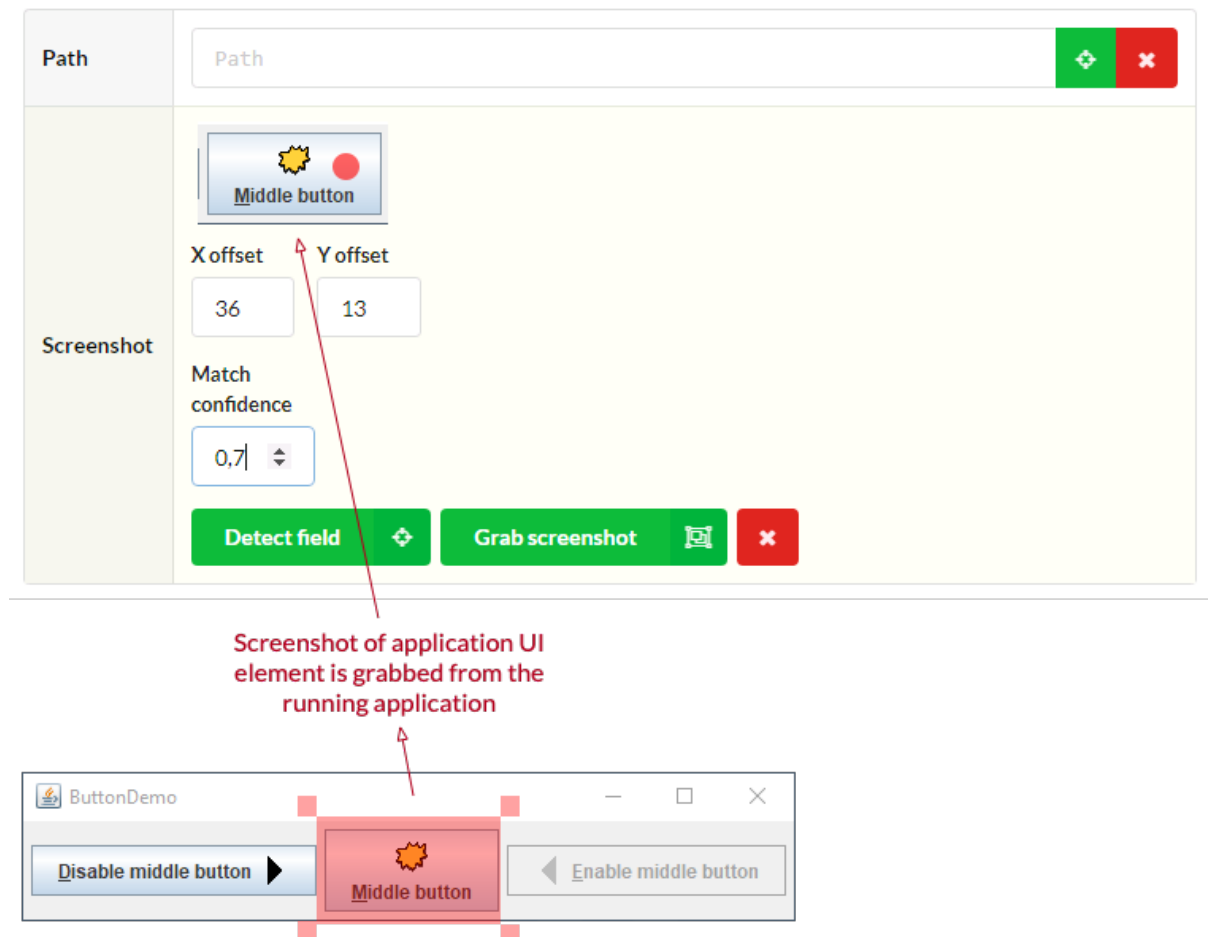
Path

Path

Screenshot

Middle button

X offset

Y offset

36

13

Match confidence

0,7

Detect field

Grab screenshot

Screenshot of application UI element is grabbed from the running application

ButtonDemo

Disable middle button

Middle button

Enable middle button